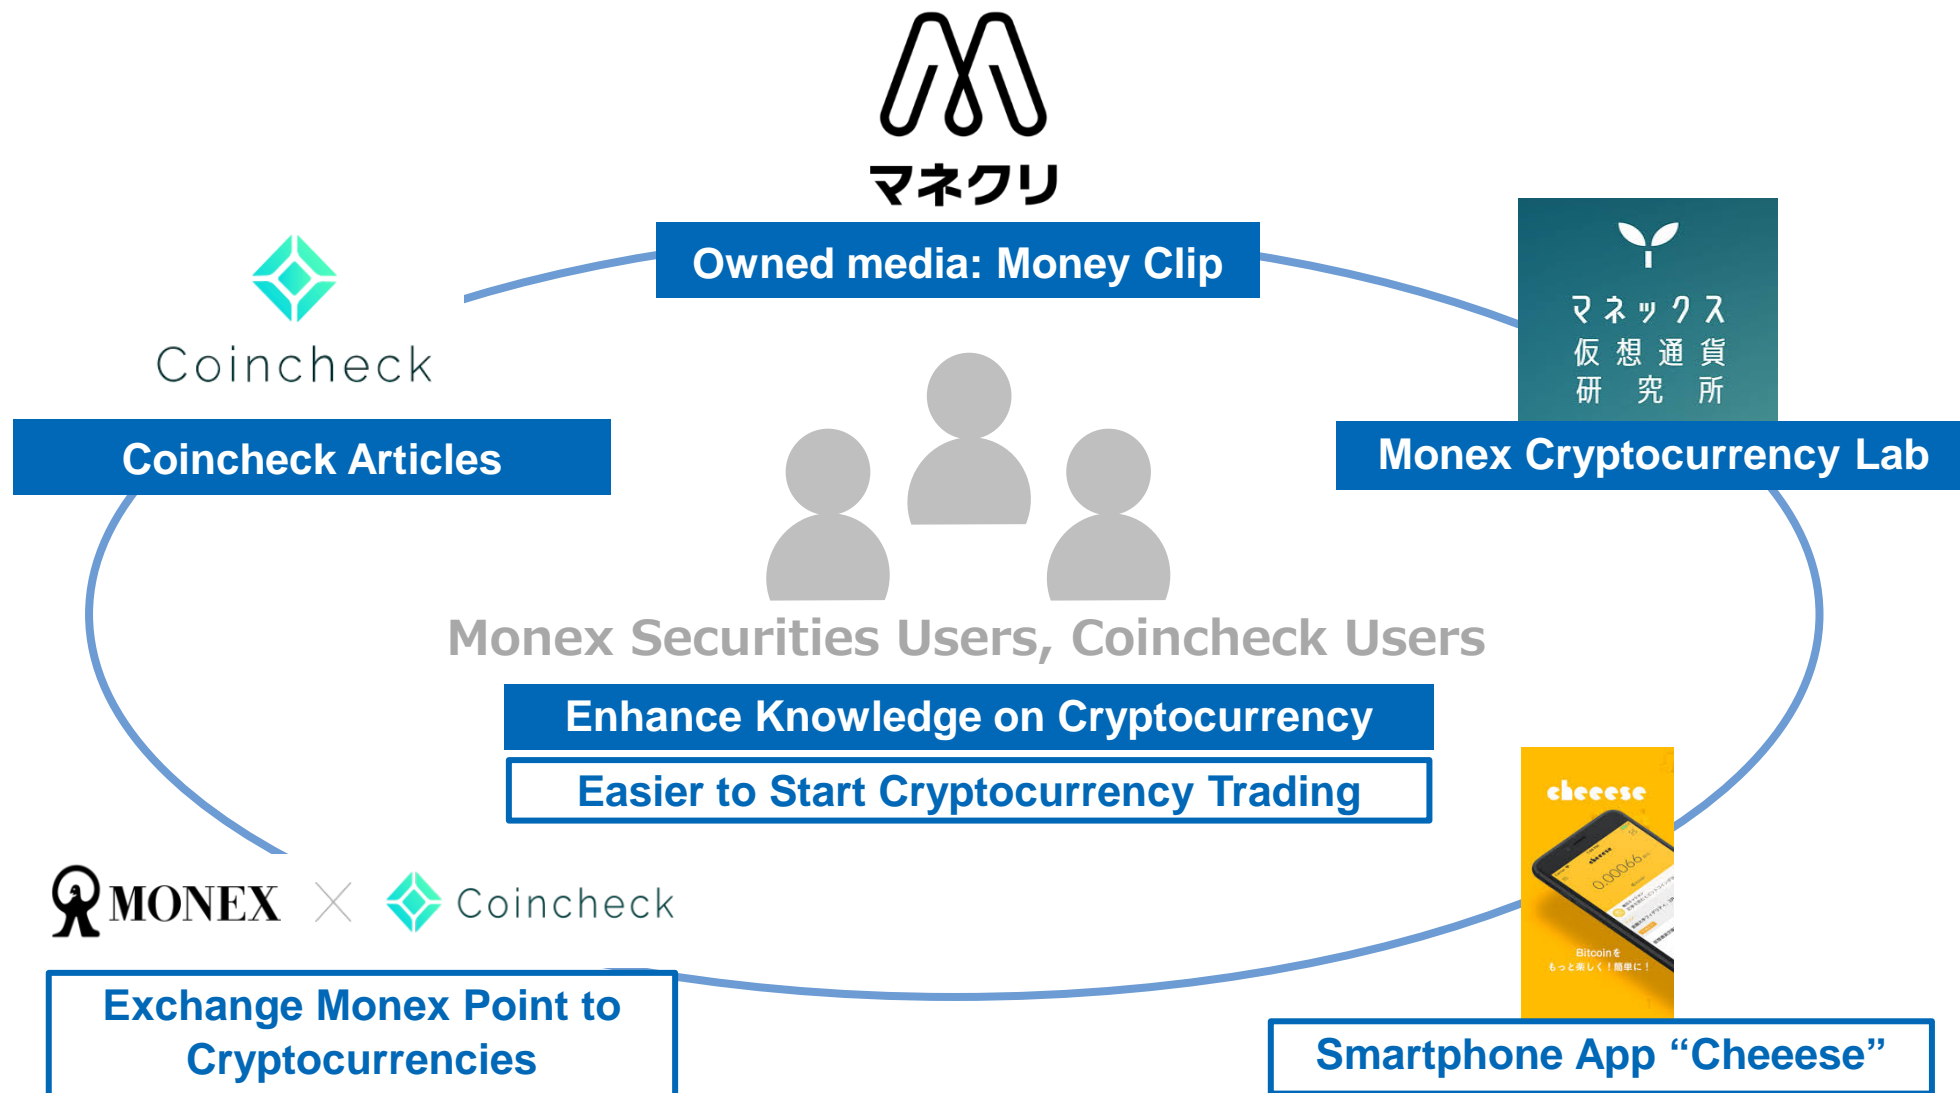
マネクリ

Owned media: Money Clip

Coincheck

Coincheck Articles

マネックス
仮想通貨
研究所

Monex Cryptocurrency Lab

Monex Securities Users, Coincheck Users

Enhance Knowledge on Cryptocurrency

Easier to Start Cryptocurrency Trading

cheeese

0.00066

Bitcoinを
もっと楽しく！簡単に！

MONEX × Coincheck

Exchange Monex Point to Cryptocurrencies

Smartphone App “Cheeese”